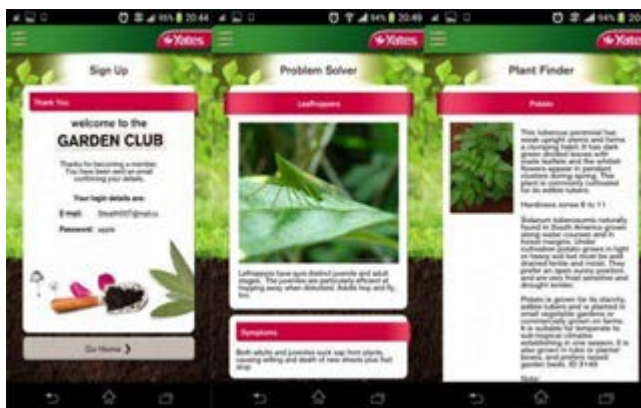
95% 20:44

Yates

Sign Up

Thank You

welcome to the

GARDEN CLUB

Thanks for becoming a member. You have been sent an email confirming your details.

Your login details are:

E-mail: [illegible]

Password: apple

Go Home

94% 20:49

Yates

Problem Solver

Leafhoppers

Leafhoppers have quite distinct juvenile and adult stages. The juveniles are particularly efficient at hopping away when disturbed. Adults hop and fly, too.

Symptoms

Both adults and juveniles suck sap from plants, causing wilting and death of new shoots plus fruit drop.

94% 20

Yates

Plant Finder

Potato

This tuberous perennial has weak upright stems and forms a clumping habit. It has dark green divided leaves with matte surface and the whitish flowers appear in pendant clusters during spring. This plant is commonly cultivated for its edible tubers.

Hardiness zones 8 to 11

Solanum tuberosum naturally found in South America grows along water courses and in forest margins. Under cultivation potato grows in light or heavy soil but must be well drained fertile and moist. They prefer an open sunny position and are frost sensitive and drought tender.

Potato is grown for its starchy, edible tubers and is planted in small vegetable gardens or commercially grown on farms. It is suitable for temperate to sub-tropical climates establishing in one season. It is also grown in tubs or planter boxes, and prefers raised garden beds. ID 3149

Note: